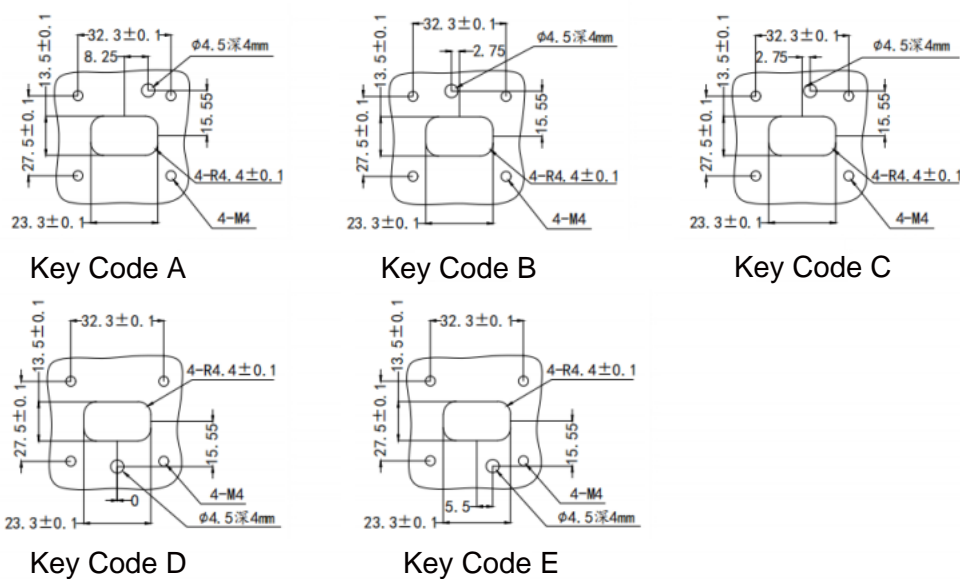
32. 3±0. 1
13. 5±0. 1
8. 25
φ4. 5深4mm
27. 5±0. 1
15. 55
4-R4. 4±0. 1
23. 3±0. 1
4-M4

Key Code A

32. 3±0. 1
13. 5±0. 1
2. 75
φ4. 5深4mm
27. 5±0. 1
15. 55
4-R4. 4±0. 1
23. 3±0. 1
4-M4

Key Code B

32. 3±0. 1
13. 5±0. 1
2. 75
φ4. 5深4mm
27. 5±0. 1
15. 55
4-R4. 4±0. 1
23. 3±0. 1
4-M4

Key Code C

32. 3±0. 1
13. 5±0. 1
4-R4. 4±0. 1
27. 5±0. 1
15. 55
4-M4
0
23. 3±0. 1
φ4. 5深4mm

Key Code D

32. 3±0. 1
13. 5±0. 1
4-R4. 4±0. 1
27. 5±0. 1
15. 55
4-M4
5. 5
23. 3±0. 1
φ4. 5深4mm

Key Code E